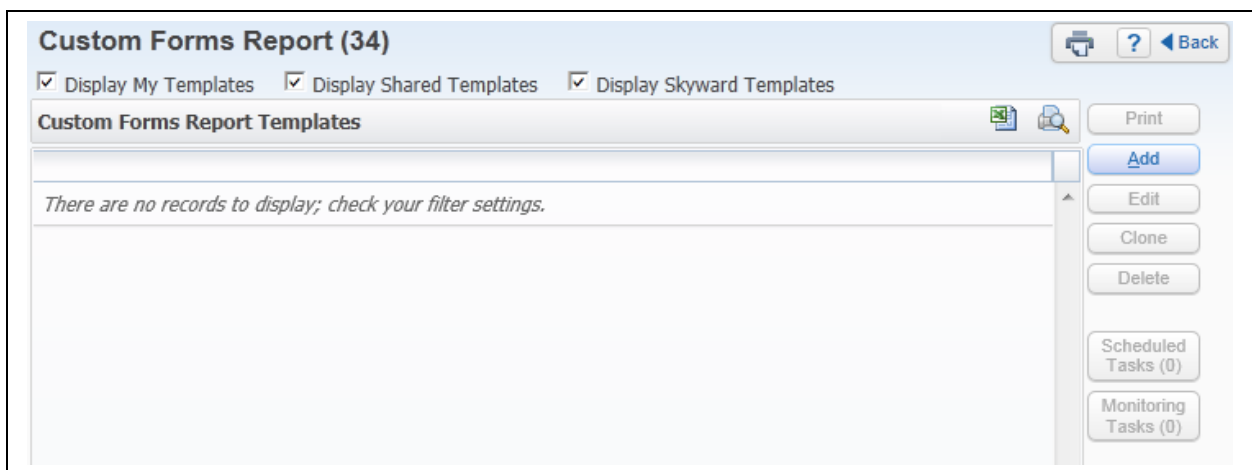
Custom Forms Report (34)

? Back

Display My Templates Display Shared Templates Display Skyward Templates

Custom Forms Report Templates

Print

Add

There are no records to display; check your filter settings.

Edit

Clone

Delete

Scheduled Tasks (0)

Monitoring Tasks (0)